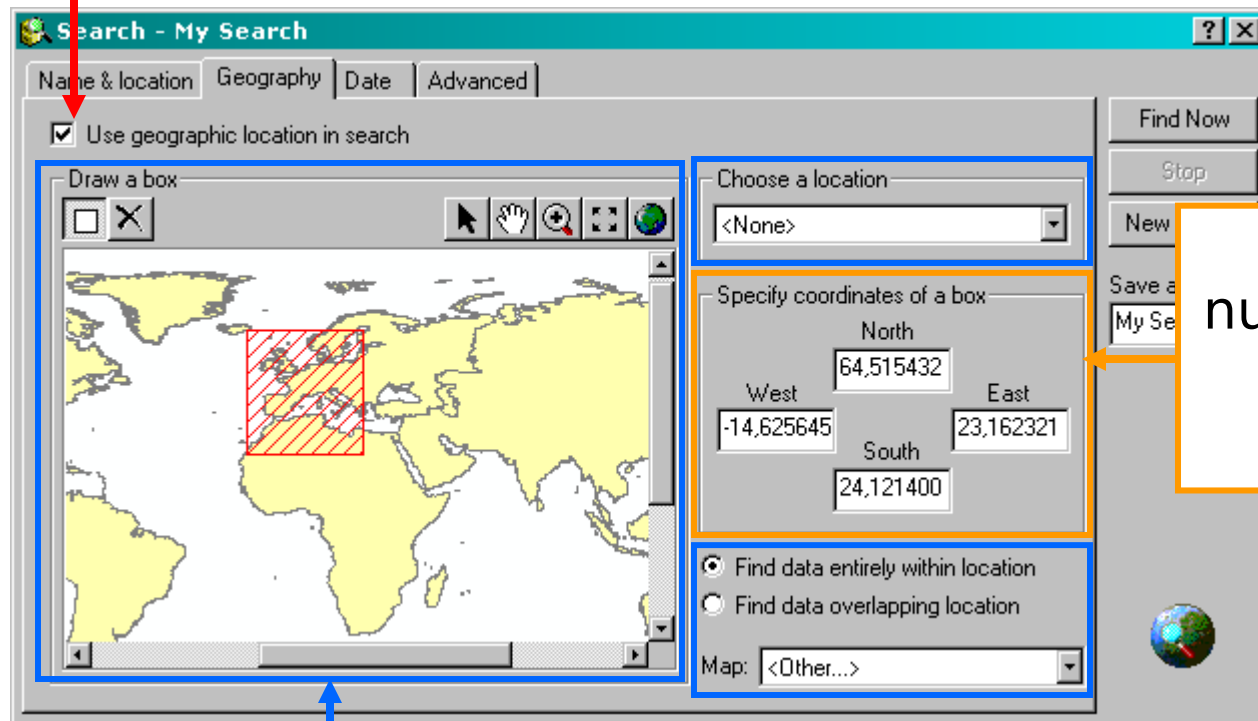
Search - My Search

?

Name & location
Geography
Date
Advanced

Use geographic location in search

Draw a box

Choose a location
<None>

Specify coordinates of a box
North
64,515432
West
-14,625645
East
23,162321
South
24,121400

Find data entirely within location
Find data overlapping location

Map: <Other...>

Find Now
Stop
New
Save a
My Se

nu